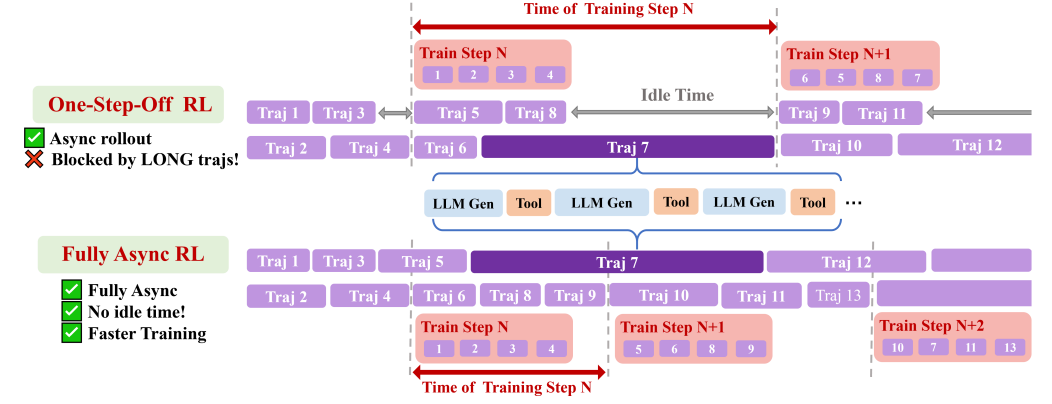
Time of Training Step N

Train Step N
1 2 3 4

Train Step N+1
6 5 8 7

One-Step-Off RL
Async rollout
Blocked by LONG trajs!

Traj 1 Traj 3 Traj 5 Traj 8 Idle Time Traj 9 Traj 11
Traj 2 Traj 4 Traj 6 Traj 7 Traj 10 Traj 12

LLM Gen Tool LLM Gen Tool LLM Gen Tool ···

Fully Async RL
Fully Async
No idle time!
Faster Training

Traj 1 Traj 3 Traj 5 Traj 7 Traj 12
Traj 2 Traj 4 Traj 6 Traj 8 Traj 9 Traj 10 Traj 11 Traj 13

Train Step N
1 2 3 4

Train Step N+1
5 6 8 9

Train Step N+2
10 7 11 13

Time of Training Step N